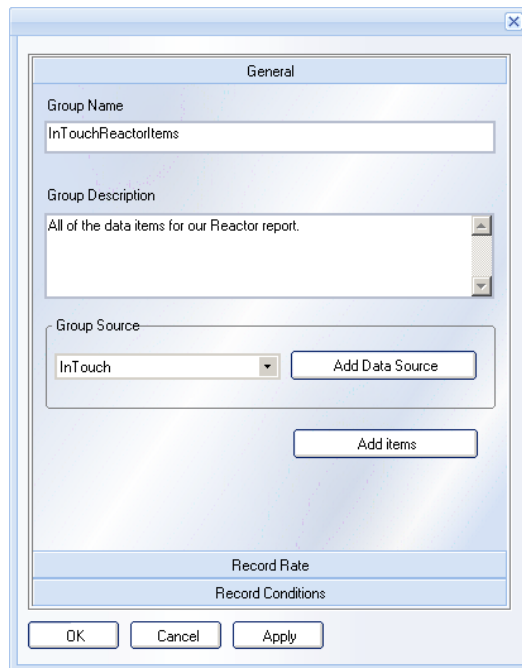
General

Group Name

InTouchReactorItems

Group Description

All of the data items for our Reactor report.

Group Source

InTouch

Add Data Source

Add items

Record Rate

Record Conditions

OK Cancel Apply